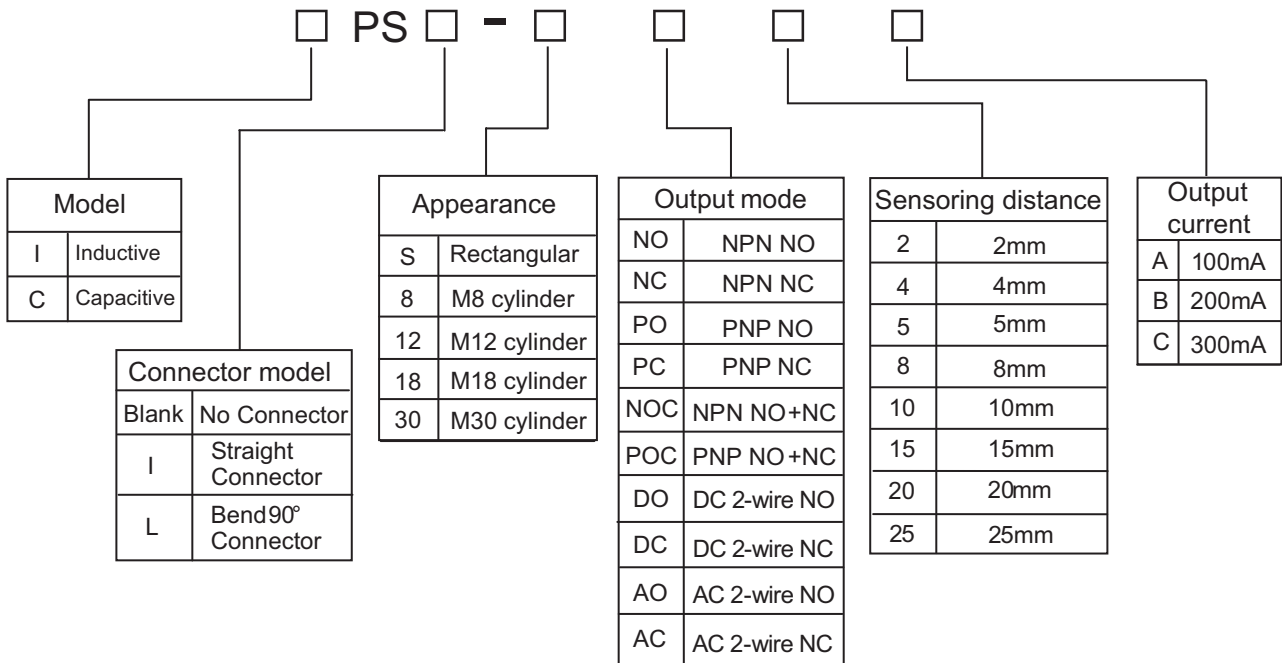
□ PS □ - □ □ □ □

| Model | |
|---|---|
| I | Inductive |
| C | Capacitive |

| Connector model | |
|---|---|
| Blank | No Connector |
| I | Straight Connector |
| L | Bend90° Connector |

| Appearance | |
|---|---|
| S | Rectangular |
| 8 | M8 cylinder |
| 12 | M12 cylinder |
| 18 | M18 cylinder |
| 30 | M30 cylinder |

| Output mode | |
|---|---|
| NO | NPN NO |
| NC | NPN NC |
| PO | PNP NO |
| PC | PNP NC |
| NOC | NPN NO+NC |
| POC | PNP NO+NC |
| DO | DC 2-wire NO |
| DC | DC 2-wire NC |
| AO | AC 2-wire NO |
| AC | AC 2-wire NC |

| Sensoring distance | |
|---|---|
| 2 | 2mm |
| 4 | 4mm |
| 5 | 5mm |
| 8 | 8mm |
| 10 | 10mm |
| 15 | 15mm |
| 20 | 20mm |
| 25 | 25mm |

| Output current | |
|---|---|
| A | 100mA |
| B | 200mA |
| C | 300mA |